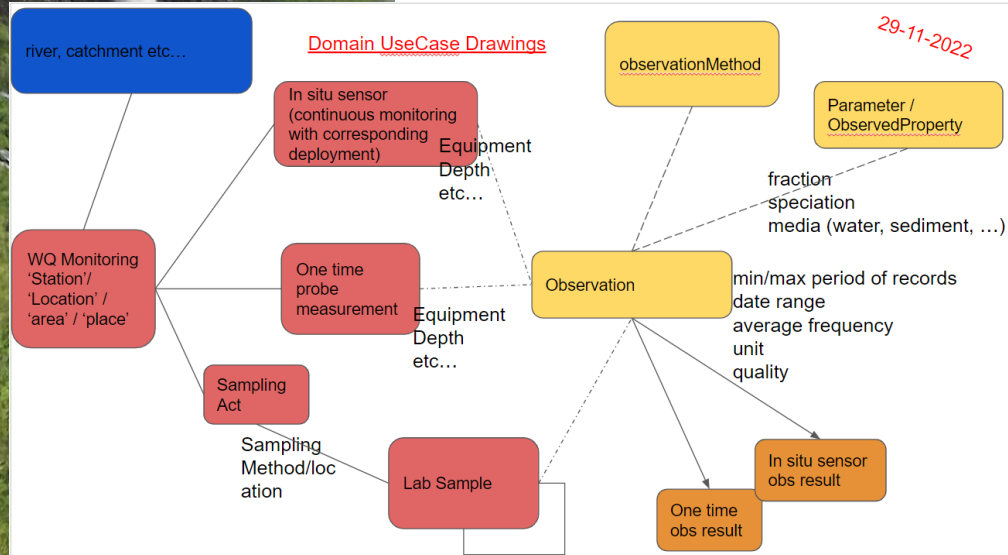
Domain UseCase Drawings

29-11-2022

river, catchment etc…

In situ sensor (continuous monitoring with corresponding deployment)

Equipment
Depth
etc…

observationMethod

Parameter / ObservedProperty

fraction
speciation
media (water, sediment, …)

WQ Monitoring 'Station'/ 'Location' / 'area' / 'place'

One time probe measurement

Equipment
Depth
etc…

Observation

min/max period of records
date range
average frequency
unit
quality

Sampling Act

Sampling Method/location

Lab Sample

In situ sensor obs result

One time obs result